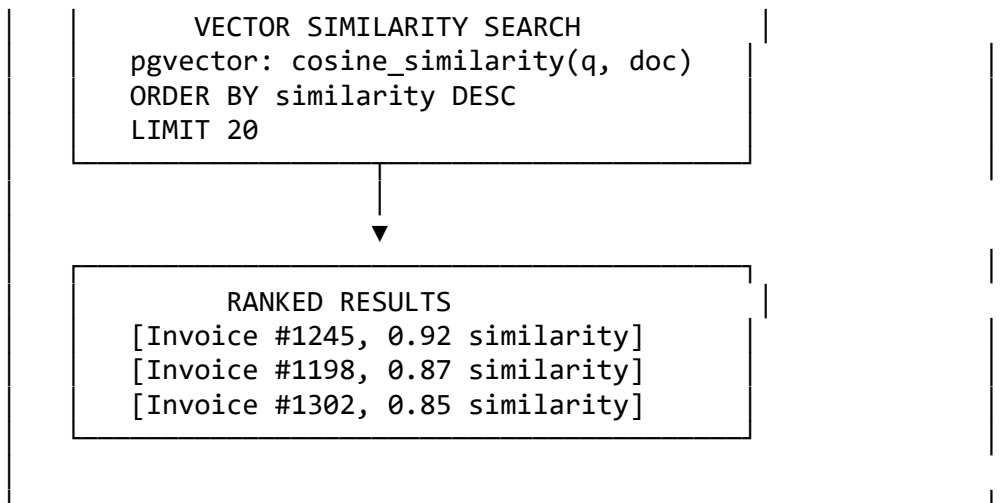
VECTOR SIMILARITY SEARCH
pgvector: cosine_similarity(q, doc)
ORDER BY similarity DESC
LIMIT 20

RANKED RESULTS
[Invoice #1245, 0.92 similarity]
[Invoice #1198, 0.87 similarity]
[Invoice #1302, 0.85 similarity]